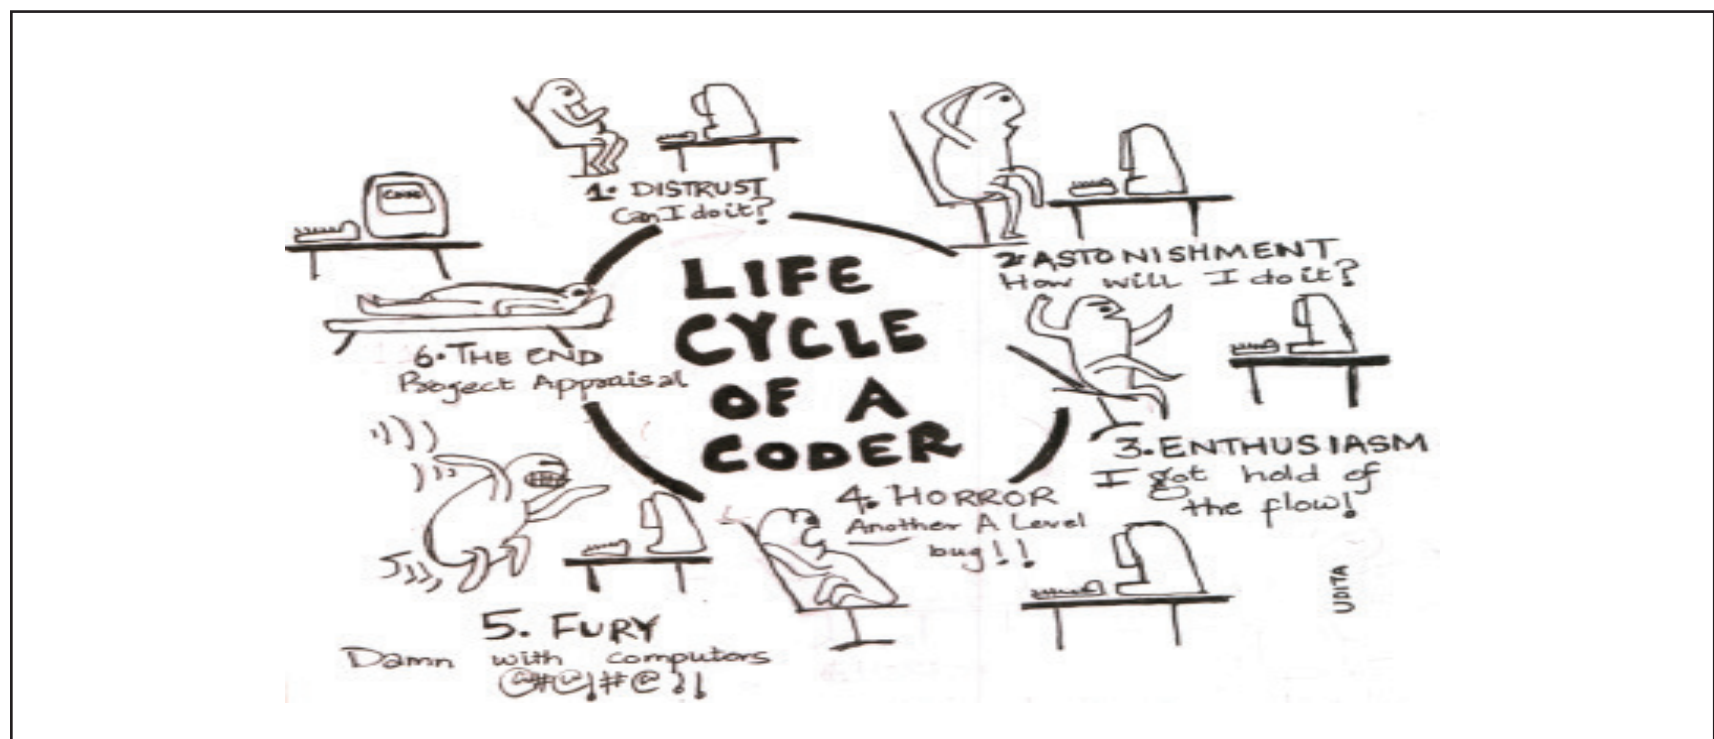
LIFE CYCLE OF A CODER

1. DISTRUST
Can I do it?

2. ASTONISHMENT
How will I do it?

3. ENTHUSIASM
I got hold of the flow!

4. HORROR
Another A Level bug!!

5. FURY
Damn with computors
@#@!#@!!

6. THE END
Project Appraisal

CODE

UDITA